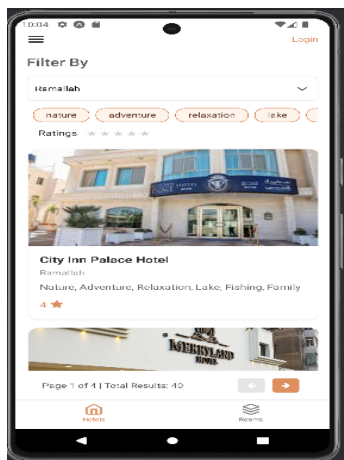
10:04

Login

Filter By

Ramallah

nature adventure relaxation lake

Ratings

City Inn Palace Hotel

Ramallah

Nature, Adventure, Relaxation, Lake, Fishing, Family

4

MERRYLAND

Page 1 of 4 | Total Results: 40

Hotels

Rooms